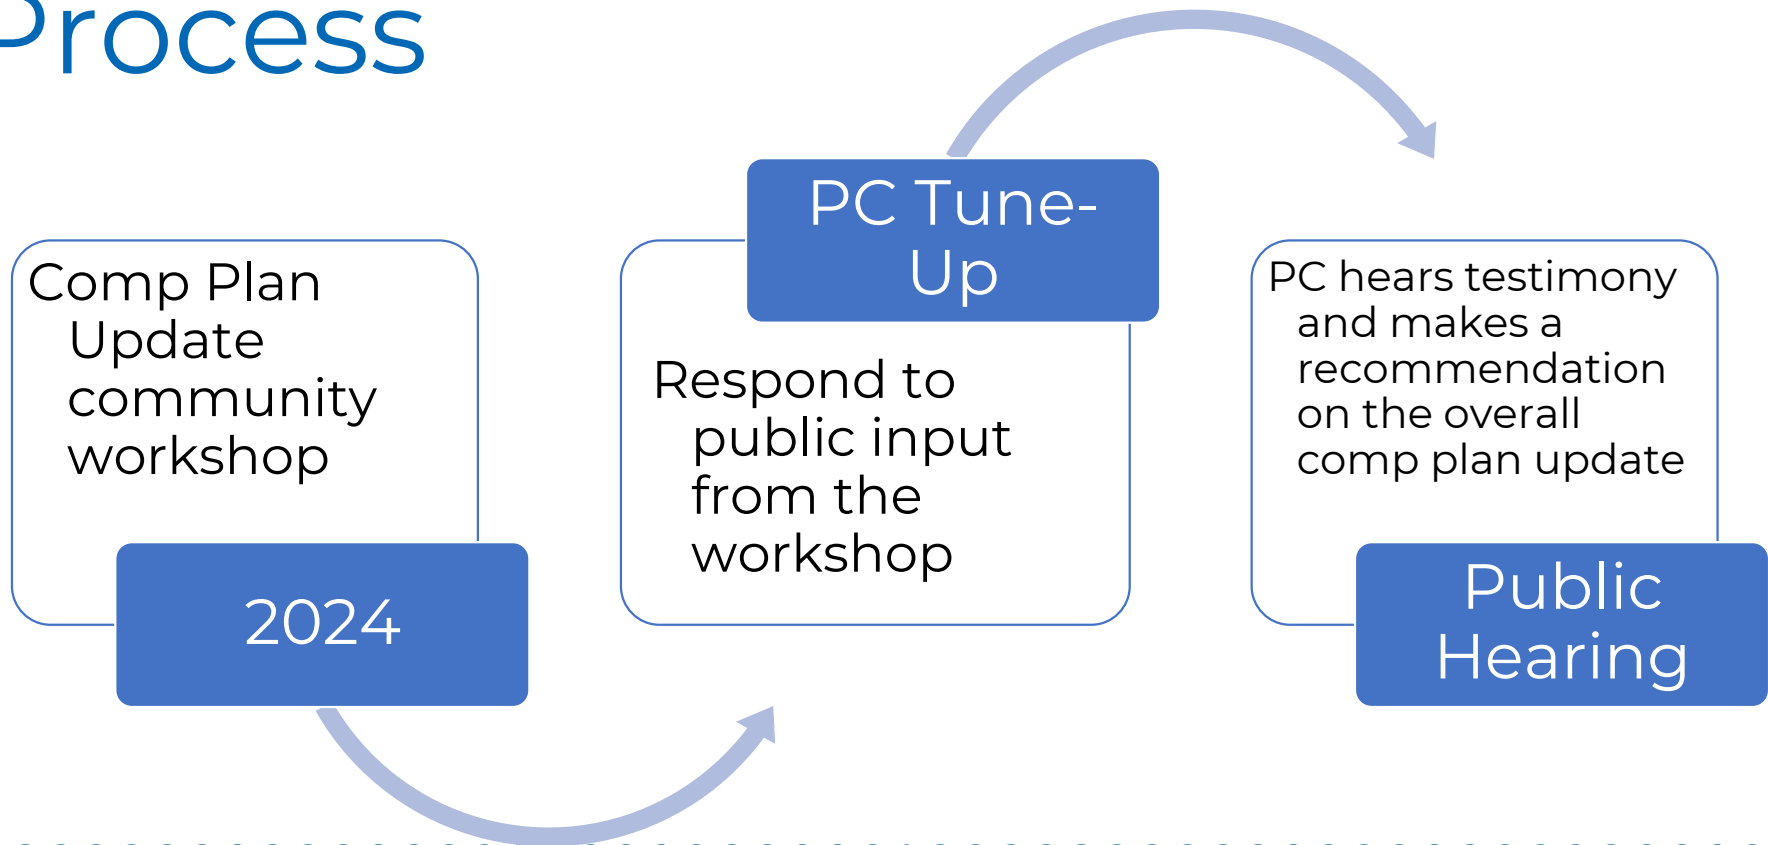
Process

Comp Plan Update community workshop

2024

PC Tune-Up

Respond to public input from the workshop

PC hears testimony and makes a recommendation on the overall comp plan update

Public Hearing